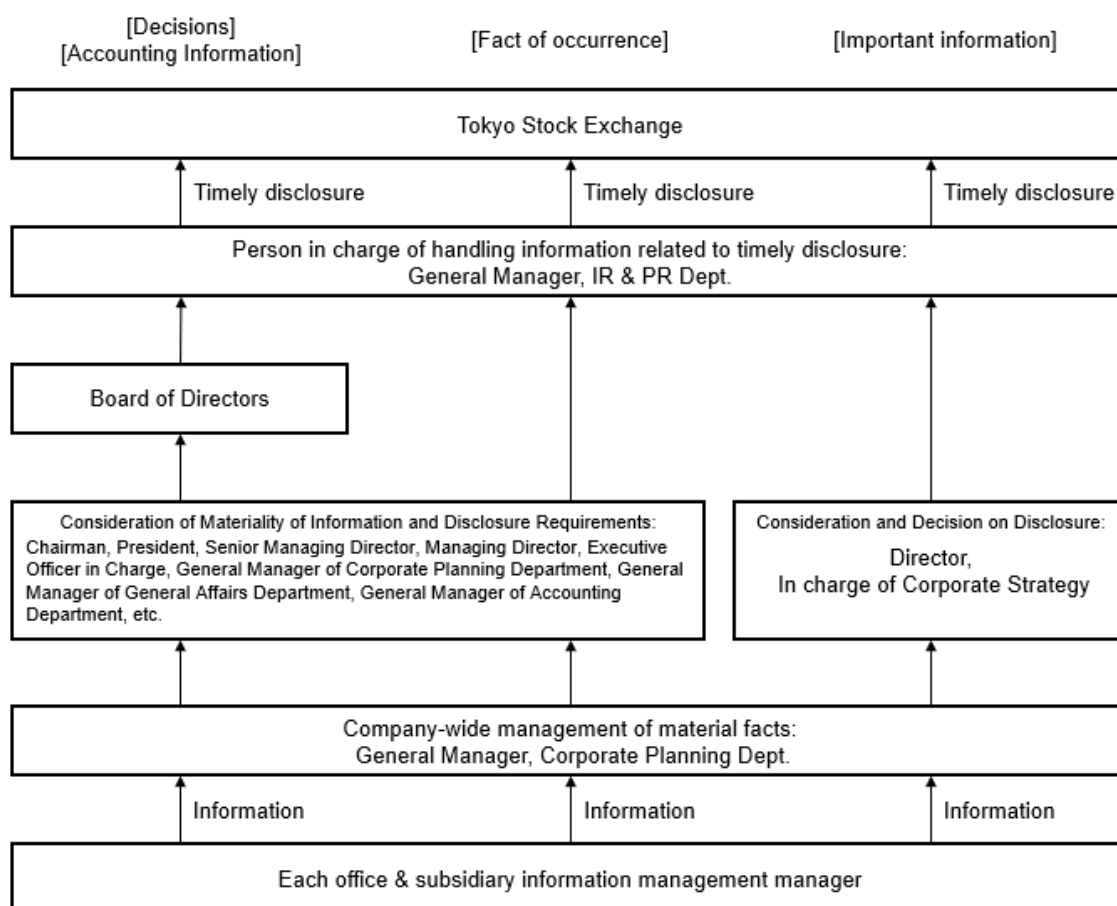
[Decisions]
[Accounting Information]

[Fact of occurrence]

[Important information]

Tokyo Stock Exchange

Timely disclosure

Timely disclosure

Timely disclosure

Person in charge of handling information related to timely disclosure:
General Manager, IR & PR Dept.

Board of Directors

Consideration of Materiality of Information and Disclosure Requirements:
Chairman, President, Senior Managing Director, Managing Director, Executive Officer in Charge, General Manager of Corporate Planning Department, General Manager of General Affairs Department, General Manager of Accounting Department, etc.

Consideration and Decision on Disclosure:
Director,
In charge of Corporate Strategy

Company-wide management of material facts:
General Manager, Corporate Planning Dept.

Information

Information

Information

Each office & subsidiary information management manager